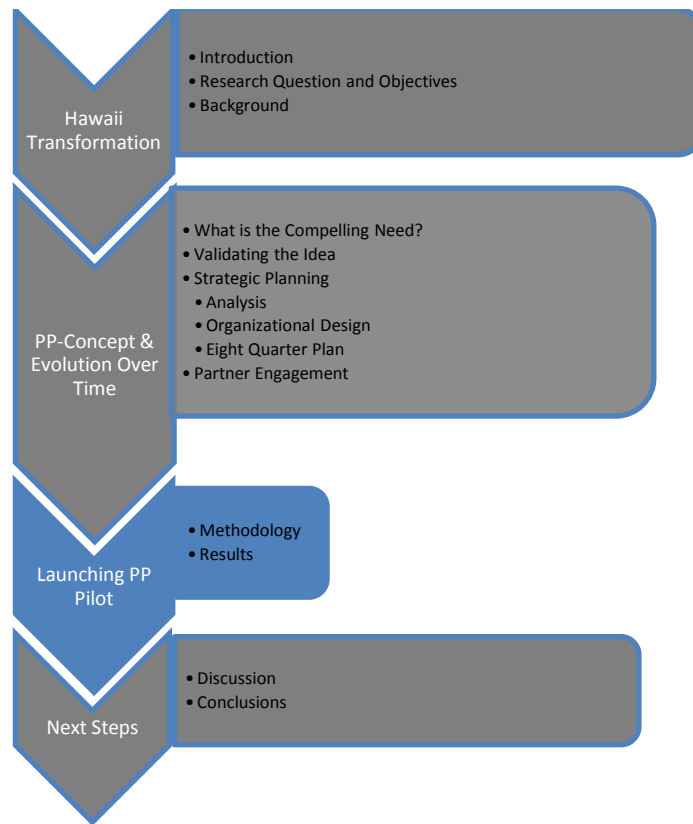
Hawaii Transformation

• Introduction
• Research Question and Objectives
• Background

PP-Concept & Evolution Over Time

• What is the Compelling Need?
• Validating the Idea
• Strategic Planning
  • Analysis
  • Organizational Design
  • Eight Quarter Plan
• Partner Engagement

Launching PP Pilot

• Methodology
• Results

Next Steps

• Discussion
• Conclusions